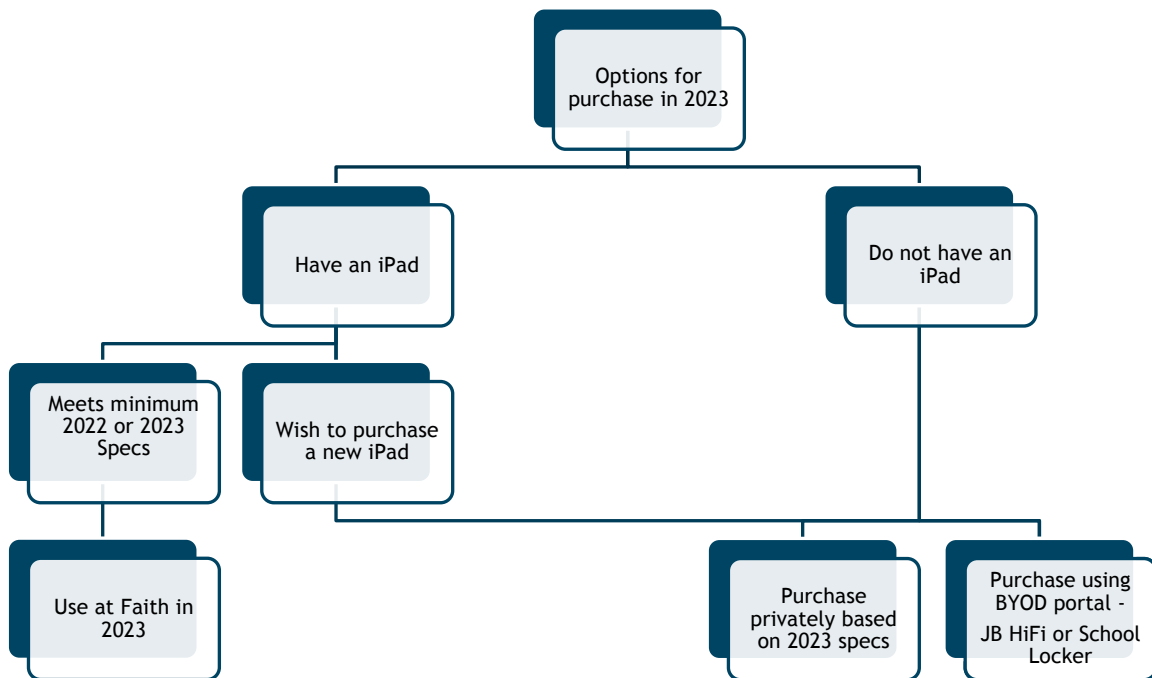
Options for purchase in 2023

Have an iPad

Do not have an iPad

Meets minimum 2022 or 2023 Specs

Wish to purchase a new iPad

Use at Faith in 2023

Purchase privately based on 2023 specs

Purchase using BYOD portal - JB HiFi or School Locker